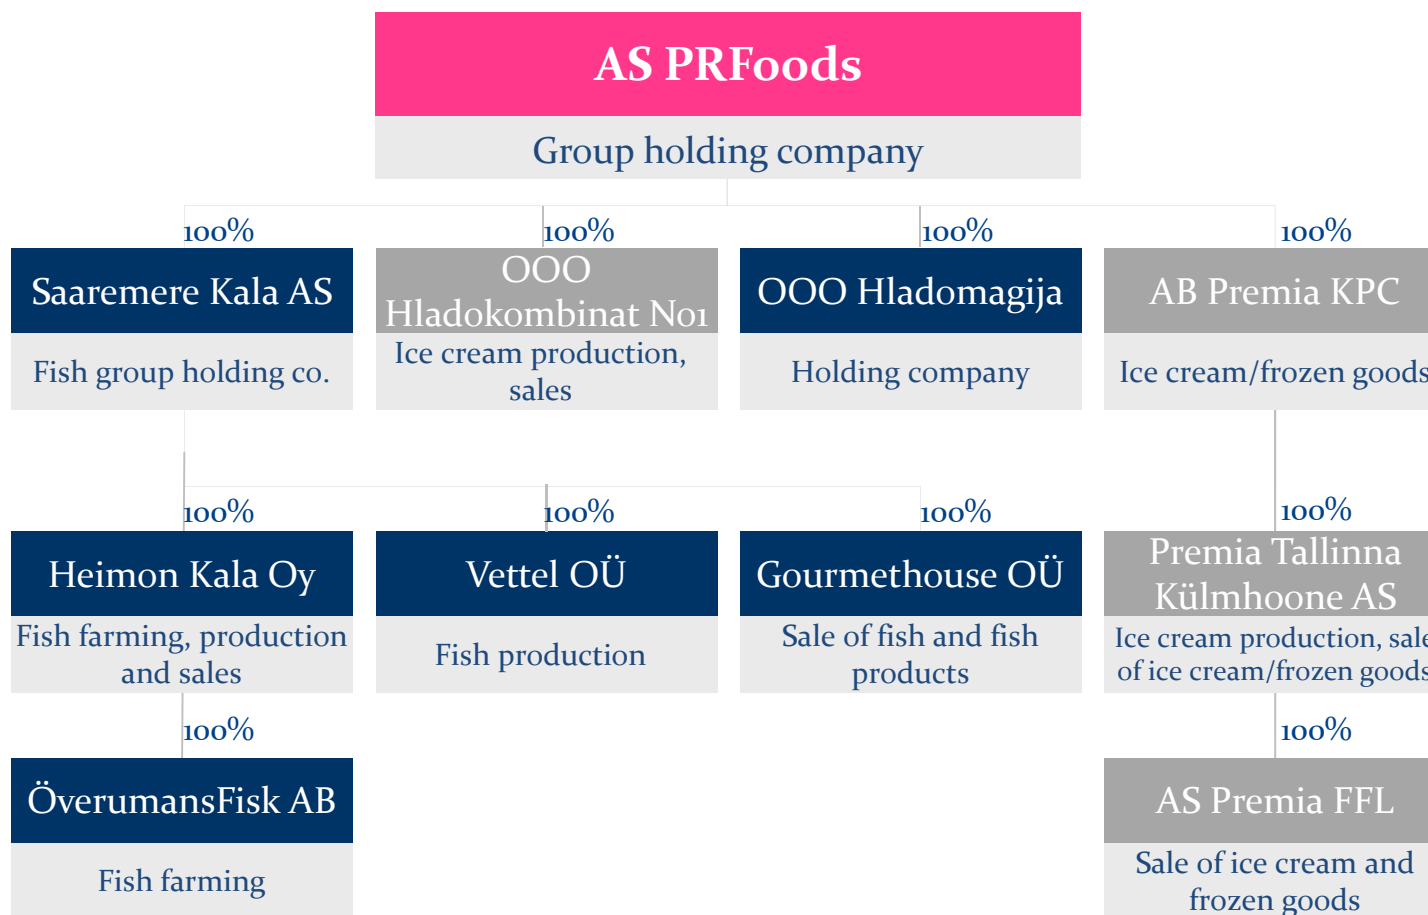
AS PRFoods

Group holding company

100%

Saaremere Kala AS

Fish group holding co.

100%

OOO Hladokombinat No1

Ice cream production, sales

100%

OOO Hladomagija

Holding company

100%

AB Premia KPC

Ice cream/frozen goods

100%

Heimon Kala Oy

Fish farming, production and sales

100%

Vettel OÜ

Fish production

100%

Gourmethouse OÜ

Sale of fish and fish products

100%

Premia Tallinna Külmhoone AS

Ice cream production, sale of ice cream/frozen goods

100%

ÖverumansFisk AB

Fish farming

100%

AS Premia FFL

Sale of ice cream and frozen goods